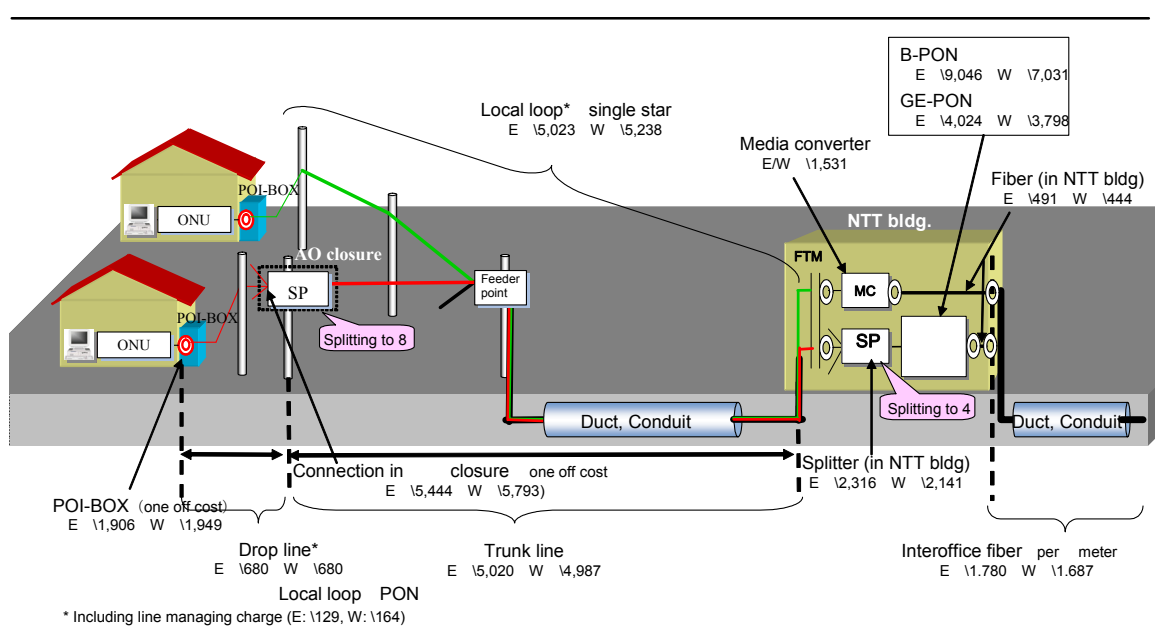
B-PON
E \9,046 W \7,031
GE-PON
E \4,024 W \3,798

Local loop* single star
E \5,023 W \5,238

Media converter
E/W \1,531

Fiber (in NTT bldg)
E \491 W \444

NTT bldg.

POI-BOX
ONU
AO closure
SP
Feeder point
POI-BOX
ONU
Splitting to 8

FTM
MC
SP
Splitting to 4

Duct, Conduit
Duct, Conduit

Connection in closure one off cost
E \5,444 W \5,793)

Splitter (in NTT bldg)
E \2,316 W \2,141

POI-BOX（one off cost）
E \1,906 W \1,949

Drop line*
E \680 W \680

Trunk line
E \5,020 W \4,987

Local loop PON

Interoffice fiber per meter
E \1.780 W \1.687

* Including line managing charge (E: \129, W: \164)